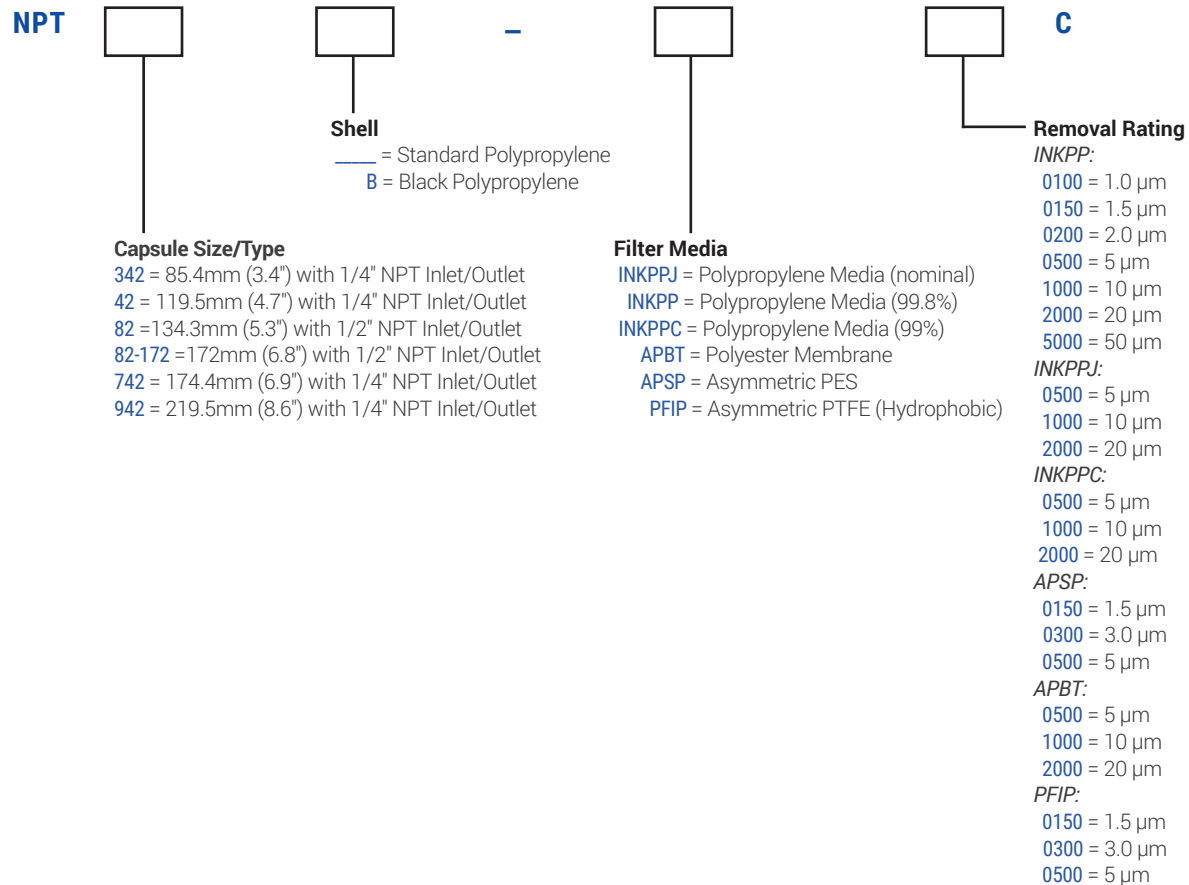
NPT _ C

Shell
____ = Standard Polypropylene
B = Black Polypropylene

Capsule Size/Type
342 = 85.4mm (3.4") with 1/4" NPT Inlet/Outlet
42 = 119.5mm (4.7") with 1/4" NPT Inlet/Outlet
82 =134.3mm (5.3") with 1/2" NPT Inlet/Outlet
82-172 =172mm (6.8") with 1/2" NPT Inlet/Outlet
742 = 174.4mm (6.9") with 1/4" NPT Inlet/Outlet
942 = 219.5mm (8.6") with 1/4" NPT Inlet/Outlet

Filter Media
INKPPJ = Polypropylene Media (nominal)
INKPP = Polypropylene Media (99.8%)
INKPPC = Polypropylene Media (99%)
APBT = Polyester Membrane
APSP = Asymmetric PES
PFIP = Asymmetric PTFE (Hydrophobic)

Removal Rating
INKPP:
0100 = 1.0 µm
0150 = 1.5 µm
0200 = 2.0 µm
0500 = 5 µm
1000 = 10 µm
2000 = 20 µm
5000 = 50 µm
INKPPJ:
0500 = 5 µm
1000 = 10 µm
2000 = 20 µm
INKPPC:
0500 = 5 µm
1000 = 10 µm
2000 = 20 µm
APSP:
0150 = 1.5 µm
0300 = 3.0 µm
0500 = 5 µm
APBT:
0500 = 5 µm
1000 = 10 µm
2000 = 20 µm
PFIP:
0150 = 1.5 µm
0300 = 3.0 µm
0500 = 5 µm